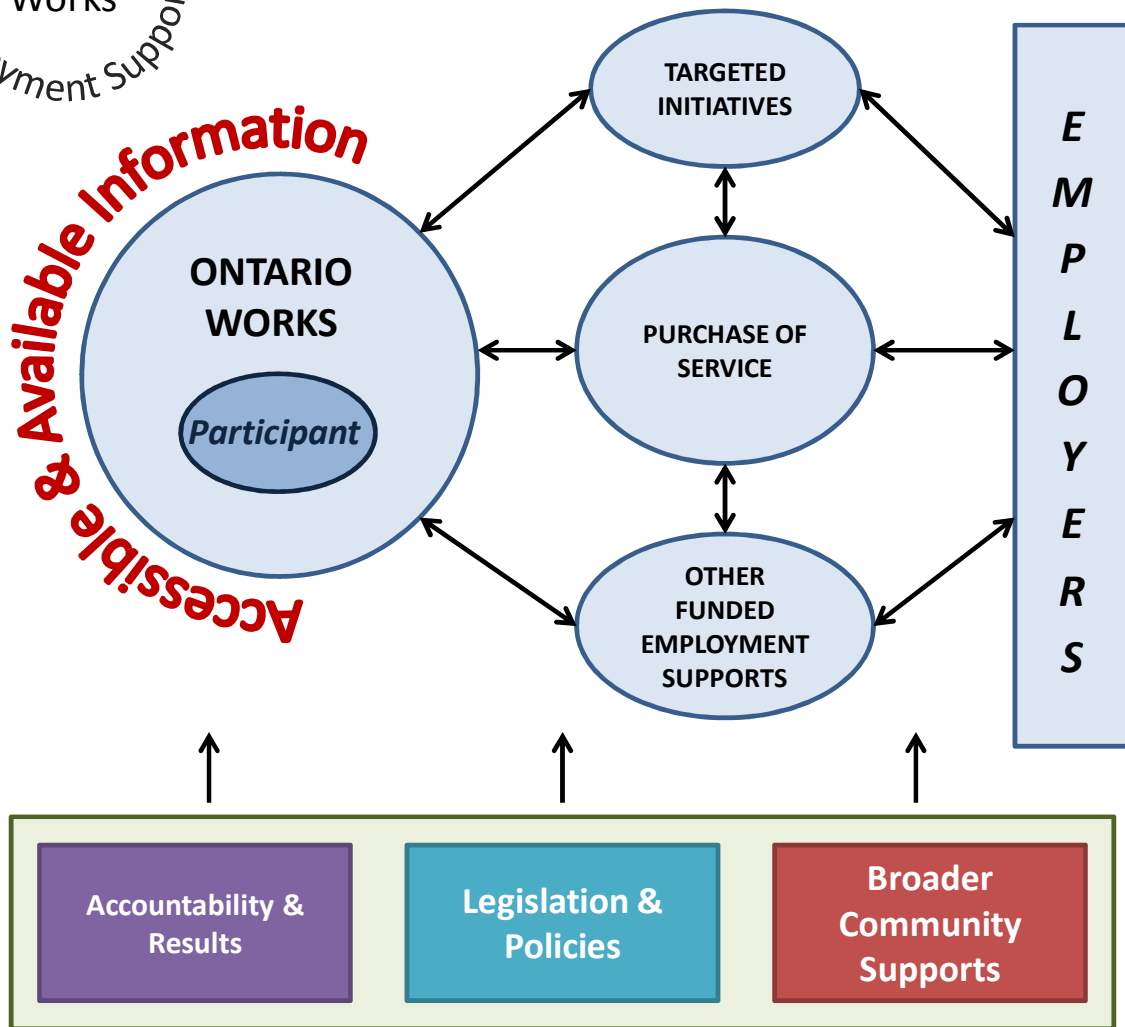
Works
yment Suppo

Accessible & Available Information

ONTARIO WORKS

Participant

TARGETED INITIATIVES

PURCHASE OF SERVICE

OTHER FUNDED EMPLOYMENT SUPPORTS

EMPLOYERS

Accountability & Results

Legislation & Policies

Broader Community Supports